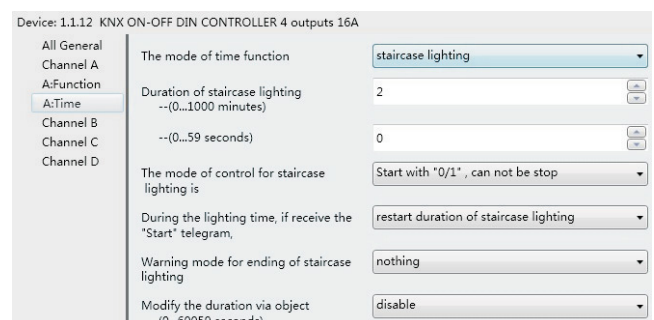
Device: 1.1.12 KNX ON-OFF DIN CONTROLLER 4 outputs 16A

All General
Channel A
A:Function
A:Time
Channel B
Channel C
Channel D

The mode of time function | staircase lighting

Duration of staircase lighting --(0...1000 minutes) | 2

--(0...59 seconds) | 0

The mode of control for staircase lighting is | Start with "0/1" , can not be stop

During the lighting time, if receive the "Start" telegram, | restart duration of staircase lighting

Warning mode for ending of staircase lighting | nothing

Modify the duration via object --(0...60050 seconds) | disable